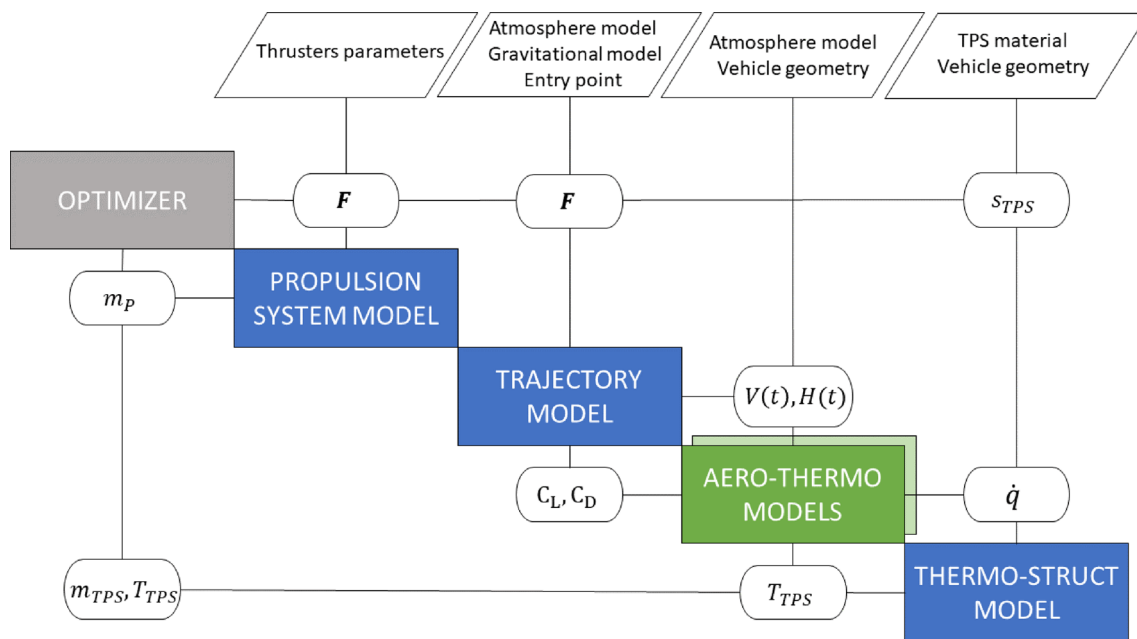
Thrusters parameters

Atmosphere model
Gravitational model
Entry point

Atmosphere model
Vehicle geometry

TPS material
Vehicle geometry

OPTIMIZER

$\boldsymbol{F}$

$\boldsymbol{F}$

$s_{TPS}$

$m_P$

PROPULSION SYSTEM MODEL

TRAJECTORY MODEL

$V(t), H(t)$

$C_L, C_D$

AERO-THERMO MODELS

$\dot{q}$

$m_{TPS}, T_{TPS}$

$T_{TPS}$

THERMO-STRUCT MODEL